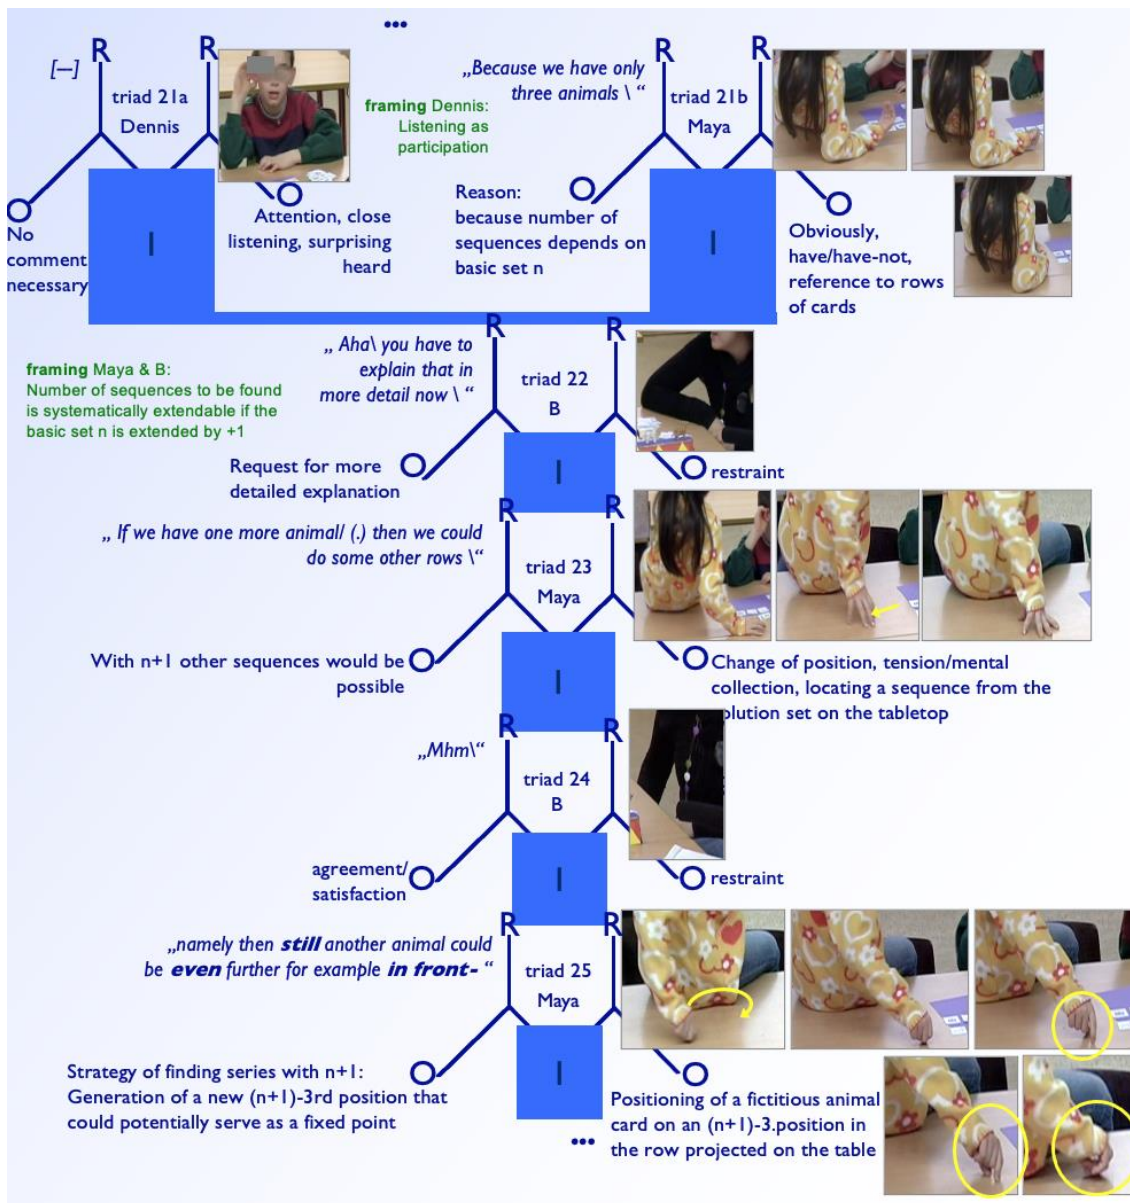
...

[–] R R triad 21a Dennis

framing Dennis: Listening as participation

„Because we have only three animals \ "

R R triad 21b Maya

O No comment necessary

I

O Attention, close listening, surprising heard

Reason: because number of sequences depends on basic set n O

I

O Obviously, have/have-not, reference to rows of cards

framing Maya & B: Number of sequences to be found is systematically extendable if the basic set n is extended by +1

„ Aha\ you have to explain that in more detail now \ "

R R triad 22 B

Request for more detailed explanation O

I

O restraint

„ If we have one more animal/ (.) then we could do some other rows \"

R R triad 23 Maya

With n+1 other sequences would be possible O

I

O Change of position, tension/mental collection, locating a sequence from the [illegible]olution set on the tabletop

„Mhm\"

R R triad 24 B

agreement/ satisfaction O

I

O restraint

„namely then still another animal could be even further for example in front- "

R R triad 25 Maya

Strategy of finding series with n+1: Generation of a new (n+1)-3rd position that could potentially serve as a fixed point O

I

O Positioning of a fictitious animal card on an (n+1)-3.position in the row projected on the table

...